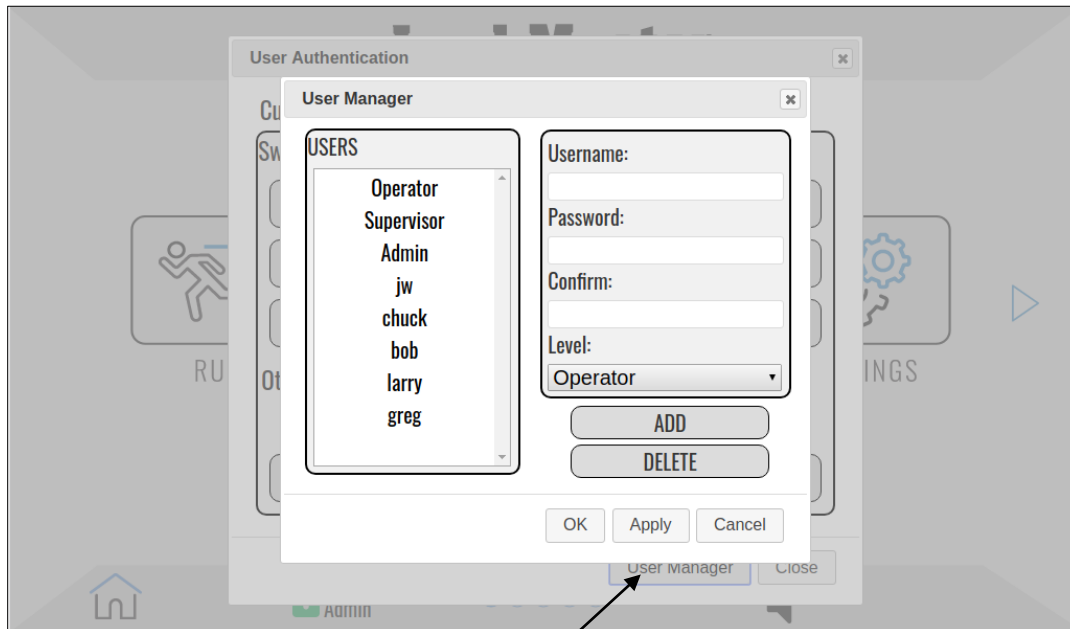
User Authentication

Cu

Sw

RU

Ot

INGS

User Manager

USERS

Operator
Supervisor
Admin
jw
chuck
bob
larry
greg

Username:

Password:

Confirm:

Level:

Operator

ADD

DELETE

OK

Apply

Cancel

User Manager

Close

Admin